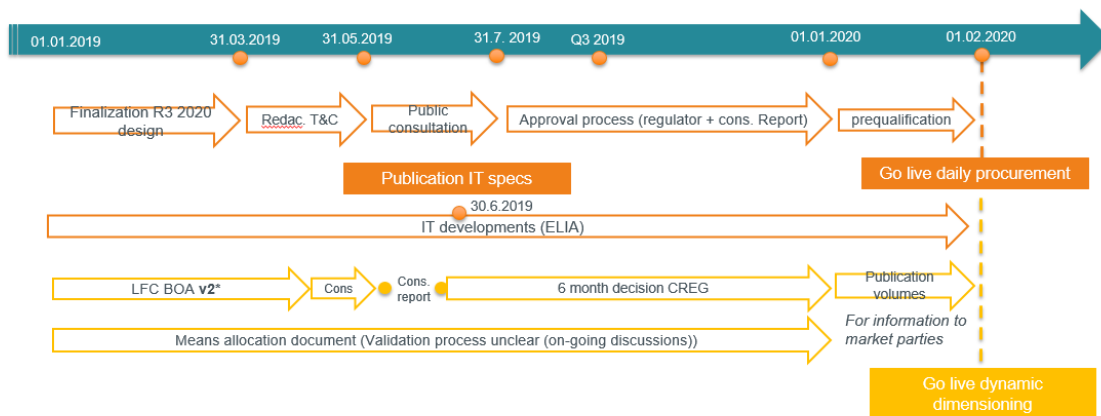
01.01.2019
31.03.2019
31.05.2019
31.7. 2019
Q3 2019
01.01.2020
01.02.2020

Finalization R3 2020 design
Redac. T&C
Public consultation
Approval process (regulator + cons. Report)
prequalification

Publication IT specs

Go live daily procurement

30.6.2019
IT developments (ELIA)

LFC BOA **v2***
Cons
Cons. report
6 month decision CREG
Publication volumes

Means allocation document (Validation process unclear (on-going discussions))

*For information to market parties*

Go live dynamic dimensioning